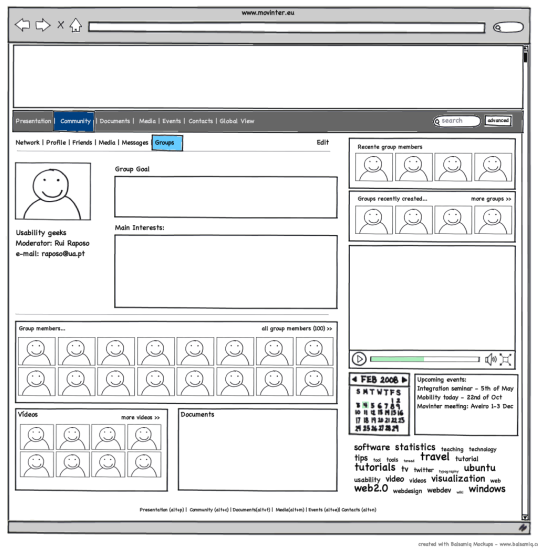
www.movinter.eu

Presentation | Community | Documents | Media | Events | Contacts | Global View

search

advanced

Network | Profile | Friends | Media | Messages | Groups

Edit

Usability geeks
Moderator: Rui Raposo
e-mail: raposo@ua.pt

Group Goal

Main Interests:

Recente group members

Groups recently created...

more groups >>

Group members...

all group members (100) >>

FEB 2008

S M T W T F S

Upcoming events:
Integration seminar - 5th of May
Mobility today - 22nd of Oct
Movinter meeting: Aveiro 1-3 Dec

Videos

more videos >>

Documents

software statistics teaching technology tips tool tools travel tutorial tutorials tv twitter typography ubuntu usability video videos visualization web web2.0 webdesign webdev wiki windows

Presentation (all+p) | Community (all+c) | Documents(all+d) | Media(all+m) | Events (all+e)| Contacts (all+n)

created with Balsamiq Mockups - www.balsamiq.c